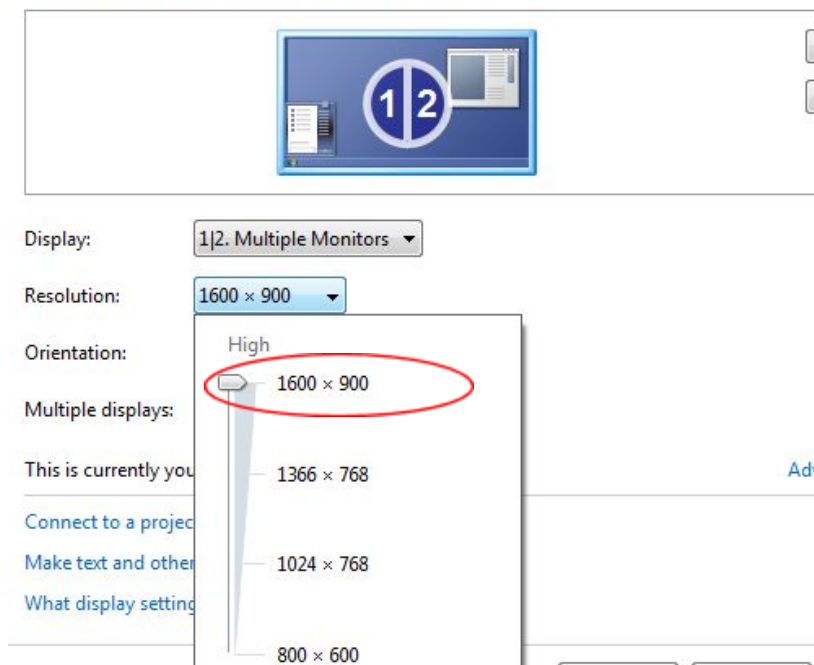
1|2

Display: 1|2. Multiple Monitors

Resolution: 1600 × 900

Orientation:

Multiple displays:

This is currently you

Adv

Connect to a projec

Make text and other

What display setting

High

1600 × 900

1366 × 768

1024 × 768

800 × 600